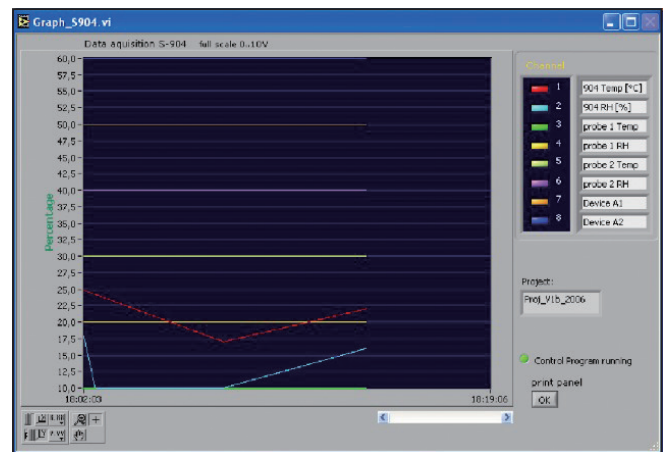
Graph_S904.vi

Data aquisition S-904 full scale 0..10V

60,0
57,5
55,0
52,5
50,0
47,5
45,0
42,5
40,0
37,5
35,0
32,5
30,0
27,5
25,0
22,5
20,0
17,5
15,0
12,5
10,0

Percentage

18:02:03
18:19:06

Channel

| | |
|---|---|
| 1 | 904 Temp [°C] |
| 2 | 904 RH [%] |
| 3 | probe 1 Temp |
| 4 | probe 1 RH |
| 5 | probe 2 Temp |
| 6 | probe 2 RH |
| 7 | Device A1 |
| 8 | Device A2 |

Project:
Proj_V16_2006

Control Program running

print panel
OK